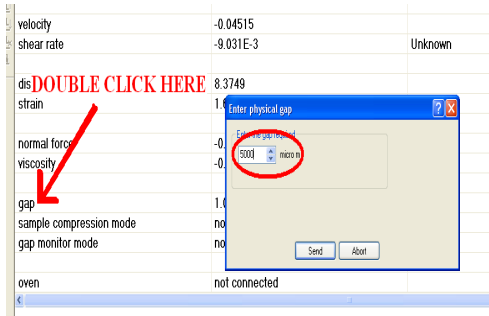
| | | |
|---|---|---|
| velocity | -0.04515 | |
| shear rate | -9.031E-3 | Unknown |
| dis DOUBLE CLICK HERE | 8.3749 | |
| strain | 1.6 | |
| normal force | -0. | |
| viscosity | -0. | |
| gap | 1.0 | |
| sample compression mode | no | |
| gap monitor mode | no | |
| oven | not connected | |

Enter physical gap

Enter the gap required

5000 micro m

Send

Abort